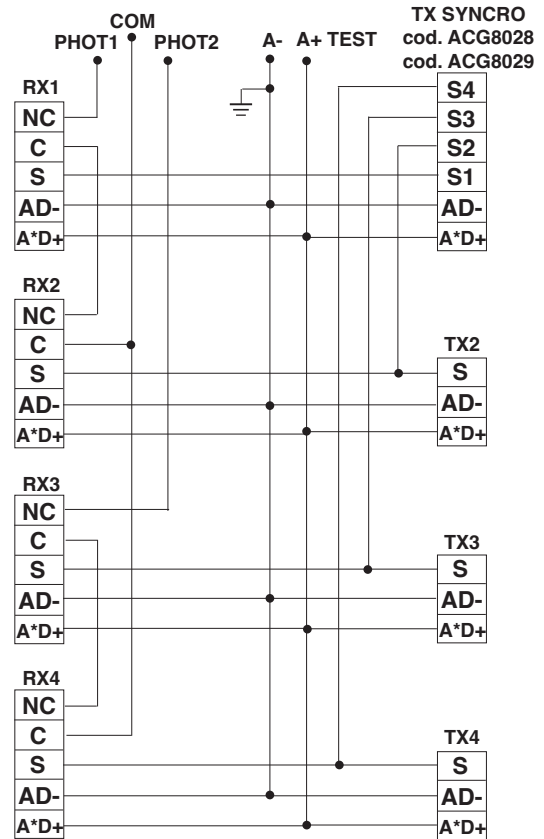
COM
PHOT1
PHOT2
A-
A+ TEST
TX SYNCRO
cod. ACG8028
cod. ACG8029

RX1
NC
C
S
AD-
A*D+

S4
S3
S2
S1
AD-
A*D+

RX2
NC
C
S
AD-
A*D+

TX2
S
AD-
A*D+

RX3
NC
C
S
AD-
A*D+

TX3
S
AD-
A*D+

RX4
NC
C
S
AD-
A*D+

TX4
S
AD-
A*D+